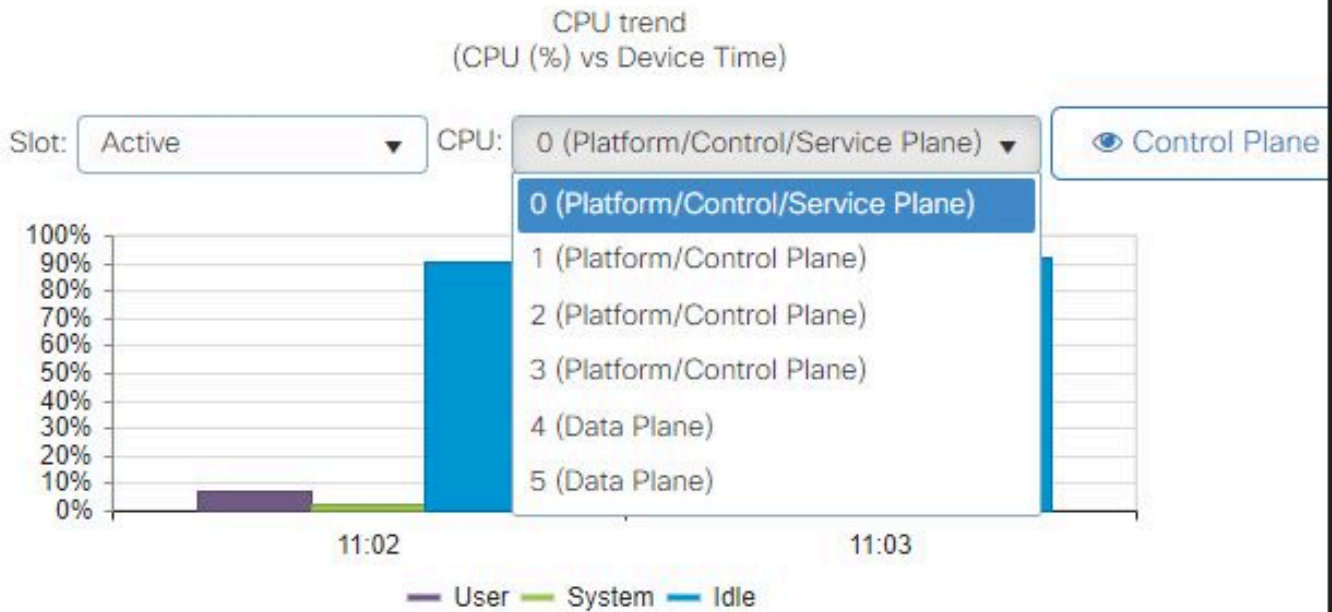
CPU trend
(CPU (%) vs Device Time)

Slot: Active
CPU: 0 (Platform/Control/Service Plane)
Control Plane

0 (Platform/Control/Service Plane)
1 (Platform/Control Plane)
2 (Platform/Control Plane)
3 (Platform/Control Plane)
4 (Data Plane)
5 (Data Plane)

100%
90%
80%
70%
60%
50%
40%
30%
20%
10%
0%

11:02
11:03

User
System
Idle